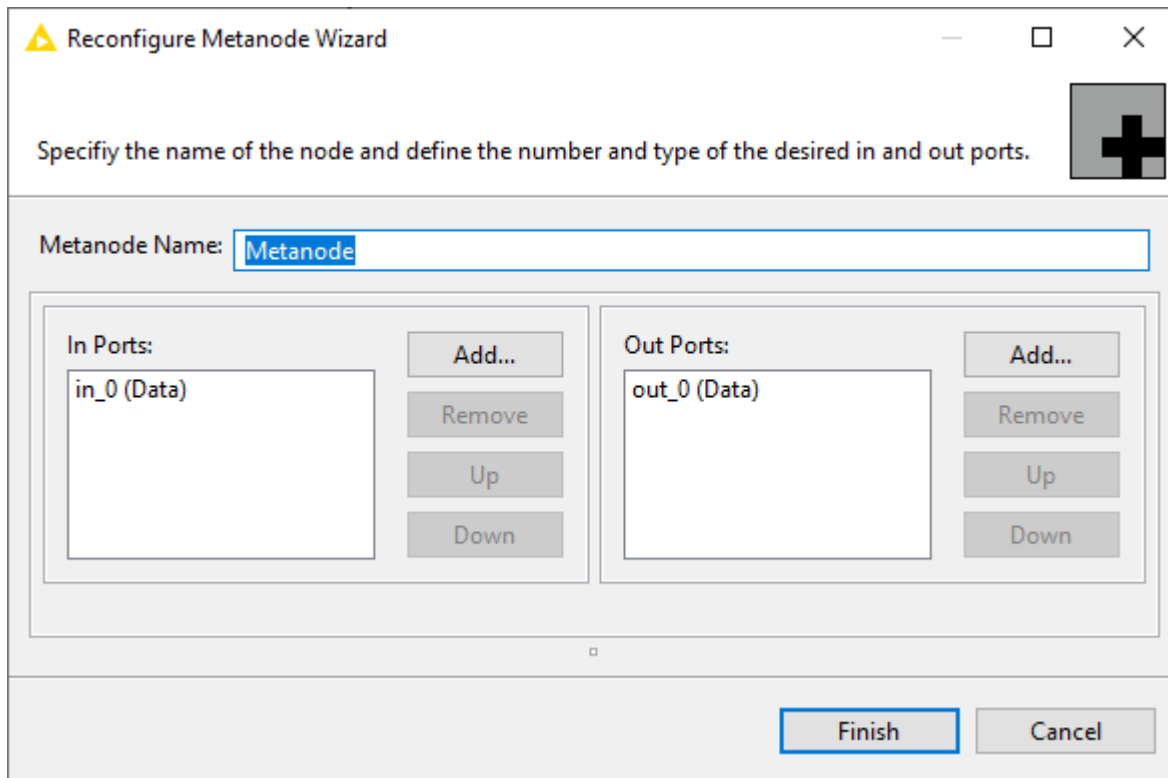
Reconfigure Metanode Wizard

Specifiy the name of the node and define the number and type of the desired in and out ports.

Metanode Name: Metanode

In Ports:
in_0 (Data)

Add...
Remove
Up
Down

Out Ports:
out_0 (Data)

Add...
Remove
Up
Down

Finish
Cancel